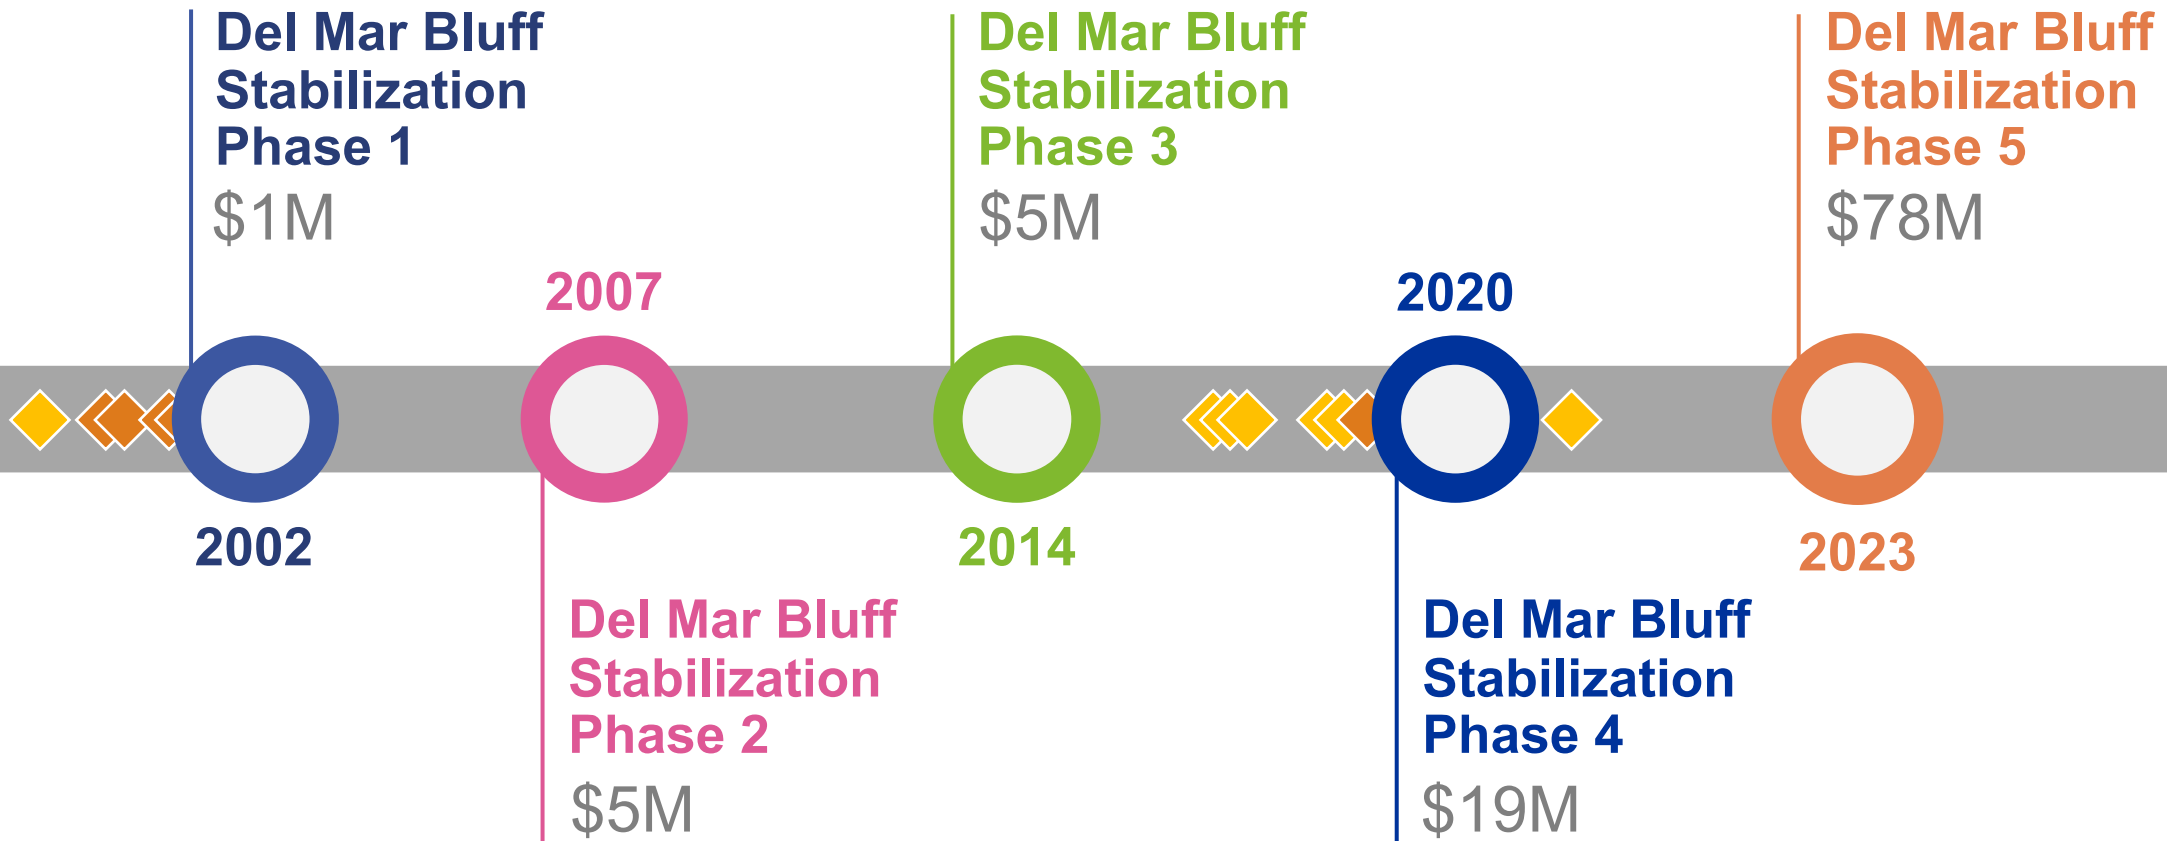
Del Mar Bluff Stabilization Phase 1
$1M

2007

Del Mar Bluff Stabilization Phase 3
$5M

2020

Del Mar Bluff Stabilization Phase 5
$78M

2002

2014

2023

Del Mar Bluff Stabilization Phase 2
$5M

Del Mar Bluff Stabilization Phase 4
$19M